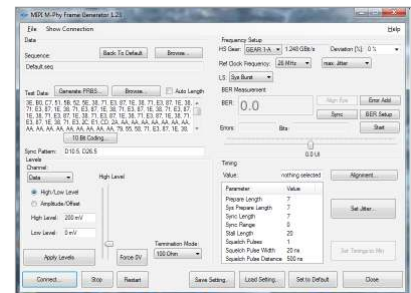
MIPI M-Phy Frame Generator 1.2.5

File Show Connection

Help

Data

Sequence:

Back To Default

Browse...

Default.seq

Test Data:

Generate PRBS...

Browse...

Auto Length

3E, 60, C7, 51, 5B, 52, 5E, 38, 71, E3, 87, 1E, 38, 71, E3, 87, 1E, 38, 71, E3, 87, 1E, 38, 71, E3, 87, 1E, 38, 71, E3, 87, 1E, 38, 71, E3, 87, 1E, 38, 71, E3, 87, 1E, 38, 71, E3, 87, 1E, 38, 71, E3, 87, 1E, 38, 71, E3, 87, 1E, 38, 71, E3, 87, 1E, 38, 71, E3, 87, 1E, 38, 71, E3, 87, 1E, 38, 71, E3, 87, 1E, 38, 71, E3, 87, 1E, 38, 71, E3, 3C, E1, CD, 2A, AA, AA, AA, AA, AA, AA, AA, AA, AA, AA, AA, AA, AA, AA, AA, AA, AA, AA, 79, 55, 58, 71, E3, 87, 1E, 38,

10 Bit Coding...

Sync Pattern: D10.5, D26.5

Levels

Channel:

Data

High Level

High/Low Level

Amplitude/Offset

High Level: 200 mV

Low Level: 0 mV

Termination Mode:

Apply Levels

Force DV

100 Ohm

Frequency Setup

HS Gear: GEAR 1-A

1.248 GBit/s

Deviation [%]: 0 %

Ref Clock Frequency: 26 MHz

max. Jitter

LS: Sys Burst

BER Measurement

BER: 0.0

Align Bye

Error Add

Sync

BER Setup

Errors:

Bits:

Start

0.0 UI

Timing

Value: nothing selected

Alignment...

| Parameter | Value |
|---|---|
| Prepare Length | 7 |
| Sys Prepare Length | 7 |
| Sync Length | 7 |
| Sync Range | 0 |
| Stall Length | 20 |
| Squelch Pulses | 1 |
| Squelch Pulse Width | 20 ns |
| Squelch Pulse Distance | 500 ns |

Set Jitter...

Set Timings to Min

Connect...

Stop

Restart

Save Setting...

Load Setting...

Set to Default

Close